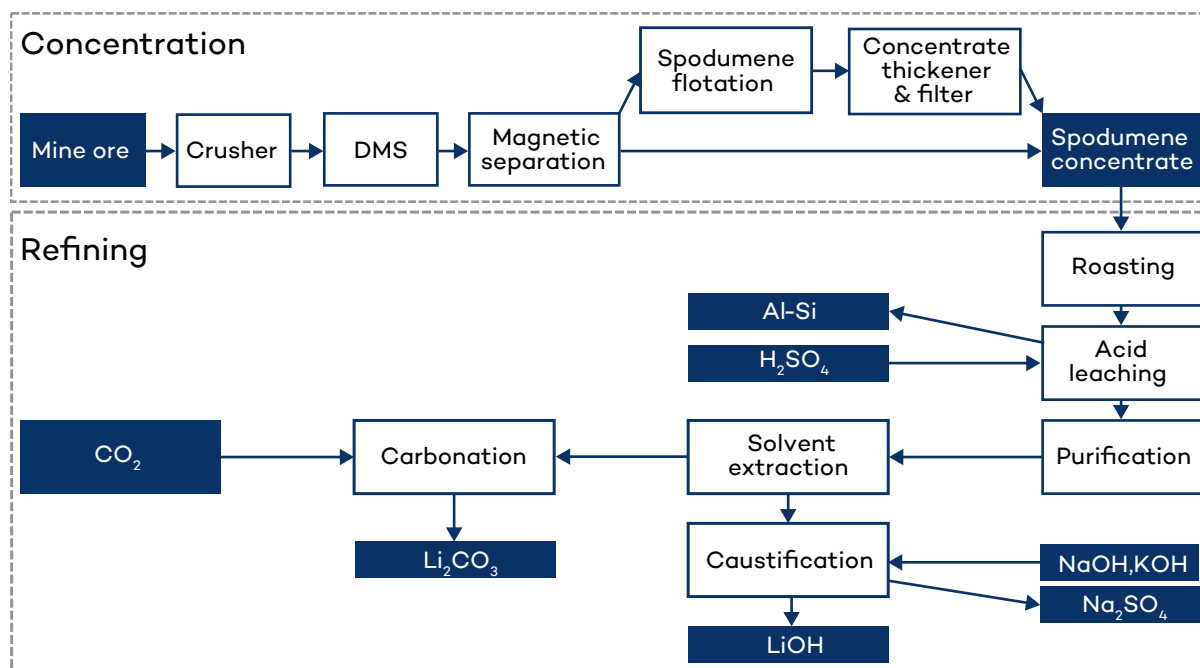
Concentration

Mine ore
Crusher
DMS
Magnetic separation
Spodumene flotation
Concentrate thickener & filter
Spodumene concentrate

Refining

Roasting
Al-Si
$H_2SO_4$
Acid leaching
$CO_2$
Carbonation
Solvent extraction
Purification
$Li_2CO_3$
Caustification
NaOH,KOH
$Na_2SO_4$
LiOH